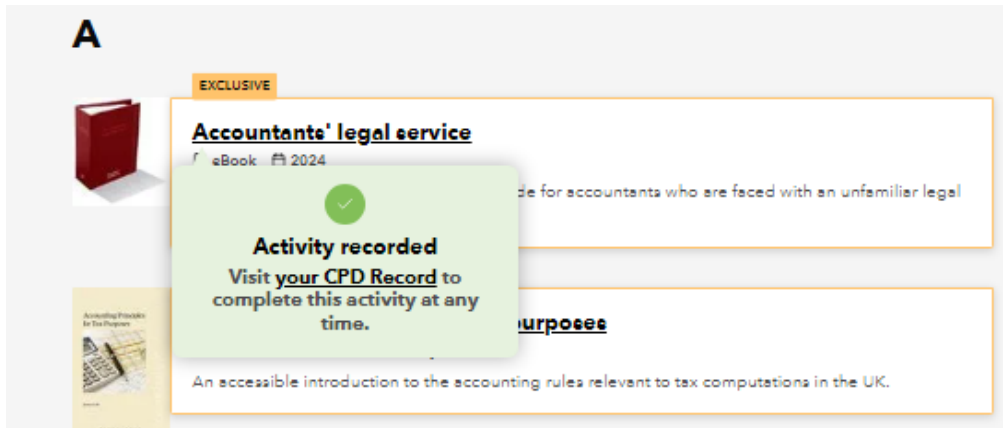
A

EXCLUSIVE

Accountants' legal service

eBook 2024

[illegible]de for accountants who are faced with an unfamiliar legal

Activity recorded

Visit your CPD Record to complete this activity at any time.

Accounting Principles for Tax Purposes

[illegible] purposes

An accessible introduction to the accounting rules relevant to tax computations in the UK.